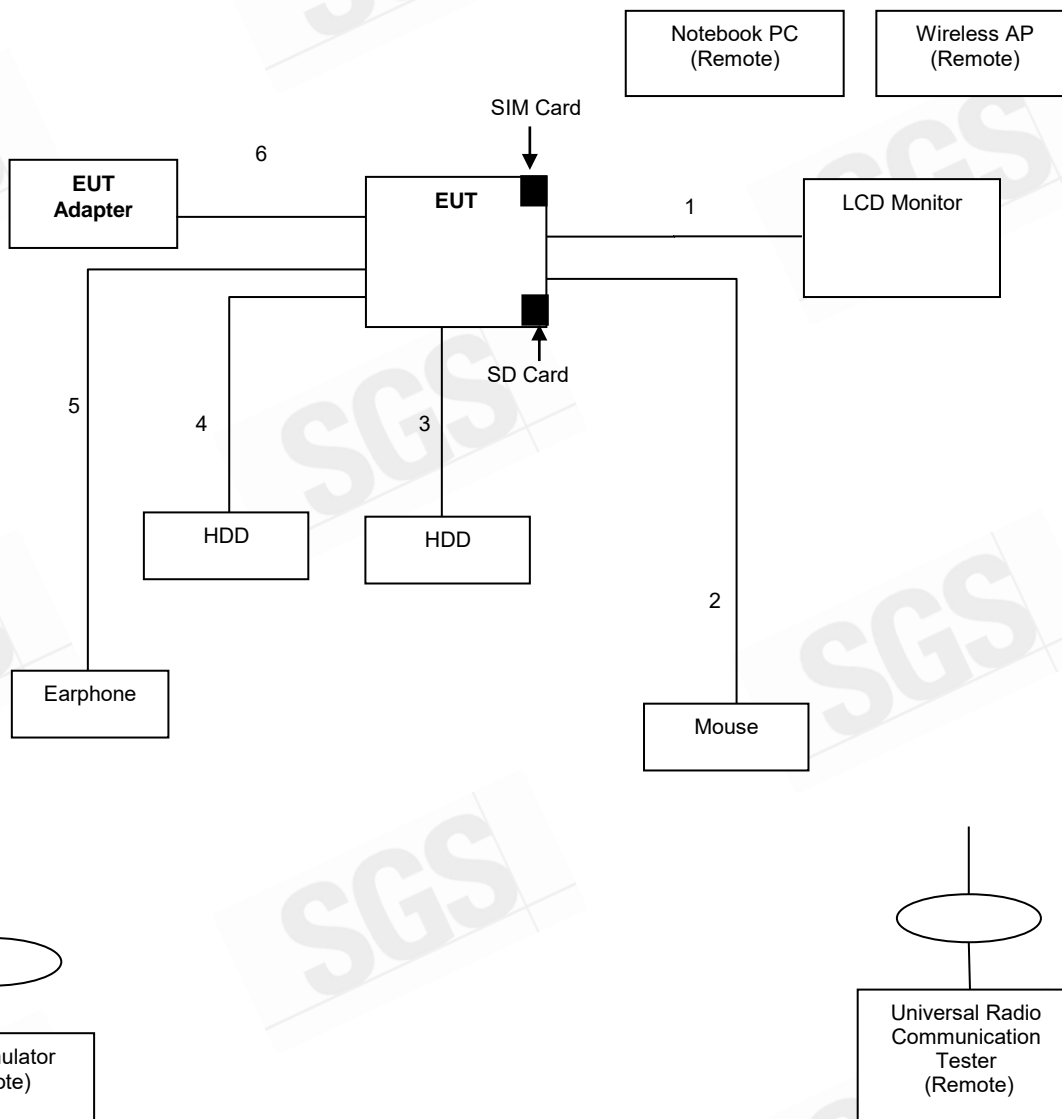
Notebook PC
(Remote)

Wireless AP
(Remote)

SIM Card

6

EUT
Adapter

EUT

1

LCD Monitor

SD Card

5

4

3

HDD

HDD

2

Earphone

Mouse

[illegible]ulator
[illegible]ote)

Universal Radio
Communication
Tester
(Remote)

SGS